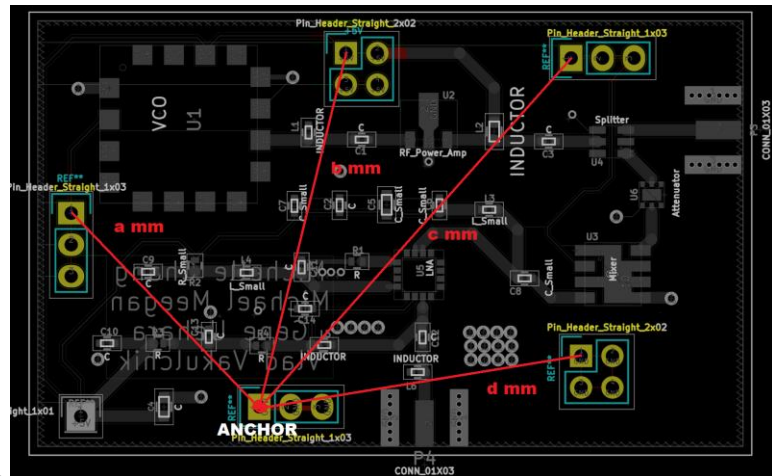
Pin_Header_Straight_2x02
+5V
Pin_Header_Straight_1x03
REF**
VCO
U1
L1
INDUCTOR
C
U2
RF_Power_Amp
L2
INDUCTOR
C
Splitter
U4
P3
CONN_01X03
b mm
REF**
Pin_Header_Straight_1x03
a mm
C7
C_Small
C2
C
C5
C_Small
C4
C_Small
L3
L_Small
c mm
U6
Attenuator
U3
R1
R
C9
C
R_Small
R2
L_Small
C
U5
LNA
C8
C_Small
Mixer
Michael Meegan
C10
C
INDUCTOR
INDUCTOR
L6
Pin_Header_Straight_2x02
REF**
d mm
aight_1x01
C
REF**
ANCHOR
Pin_Header_Straight_1x03
P4
CONN_01X03